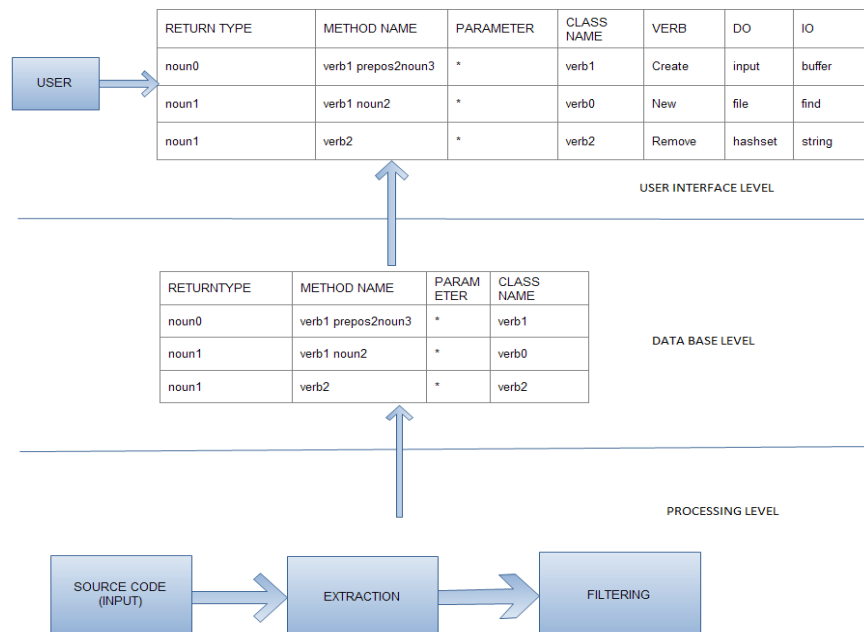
USER

| RETURN TYPE | METHOD NAME | PARAMETER | CLASS NAME | VERB | DO | IO |
|---|---|---|---|---|---|---|
| noun0 | verb1 prepos2noun3 | * | verb1 | Create | input | buffer |
| noun1 | verb1 noun2 | * | verb0 | New | file | find |
| noun1 | verb2 | * | verb2 | Remove | hashset | string |

USER INTERFACE LEVEL

| RETURNTYPE | METHOD NAME | PARAMETER | CLASS NAME |
|---|---|---|---|
| noun0 | verb1 prepos2noun3 | * | verb1 |
| noun1 | verb1 noun2 | * | verb0 |
| noun1 | verb2 | * | verb2 |

DATA BASE LEVEL

PROCESSING LEVEL

SOURCE CODE (INPUT)

EXTRACTION

FILTERING